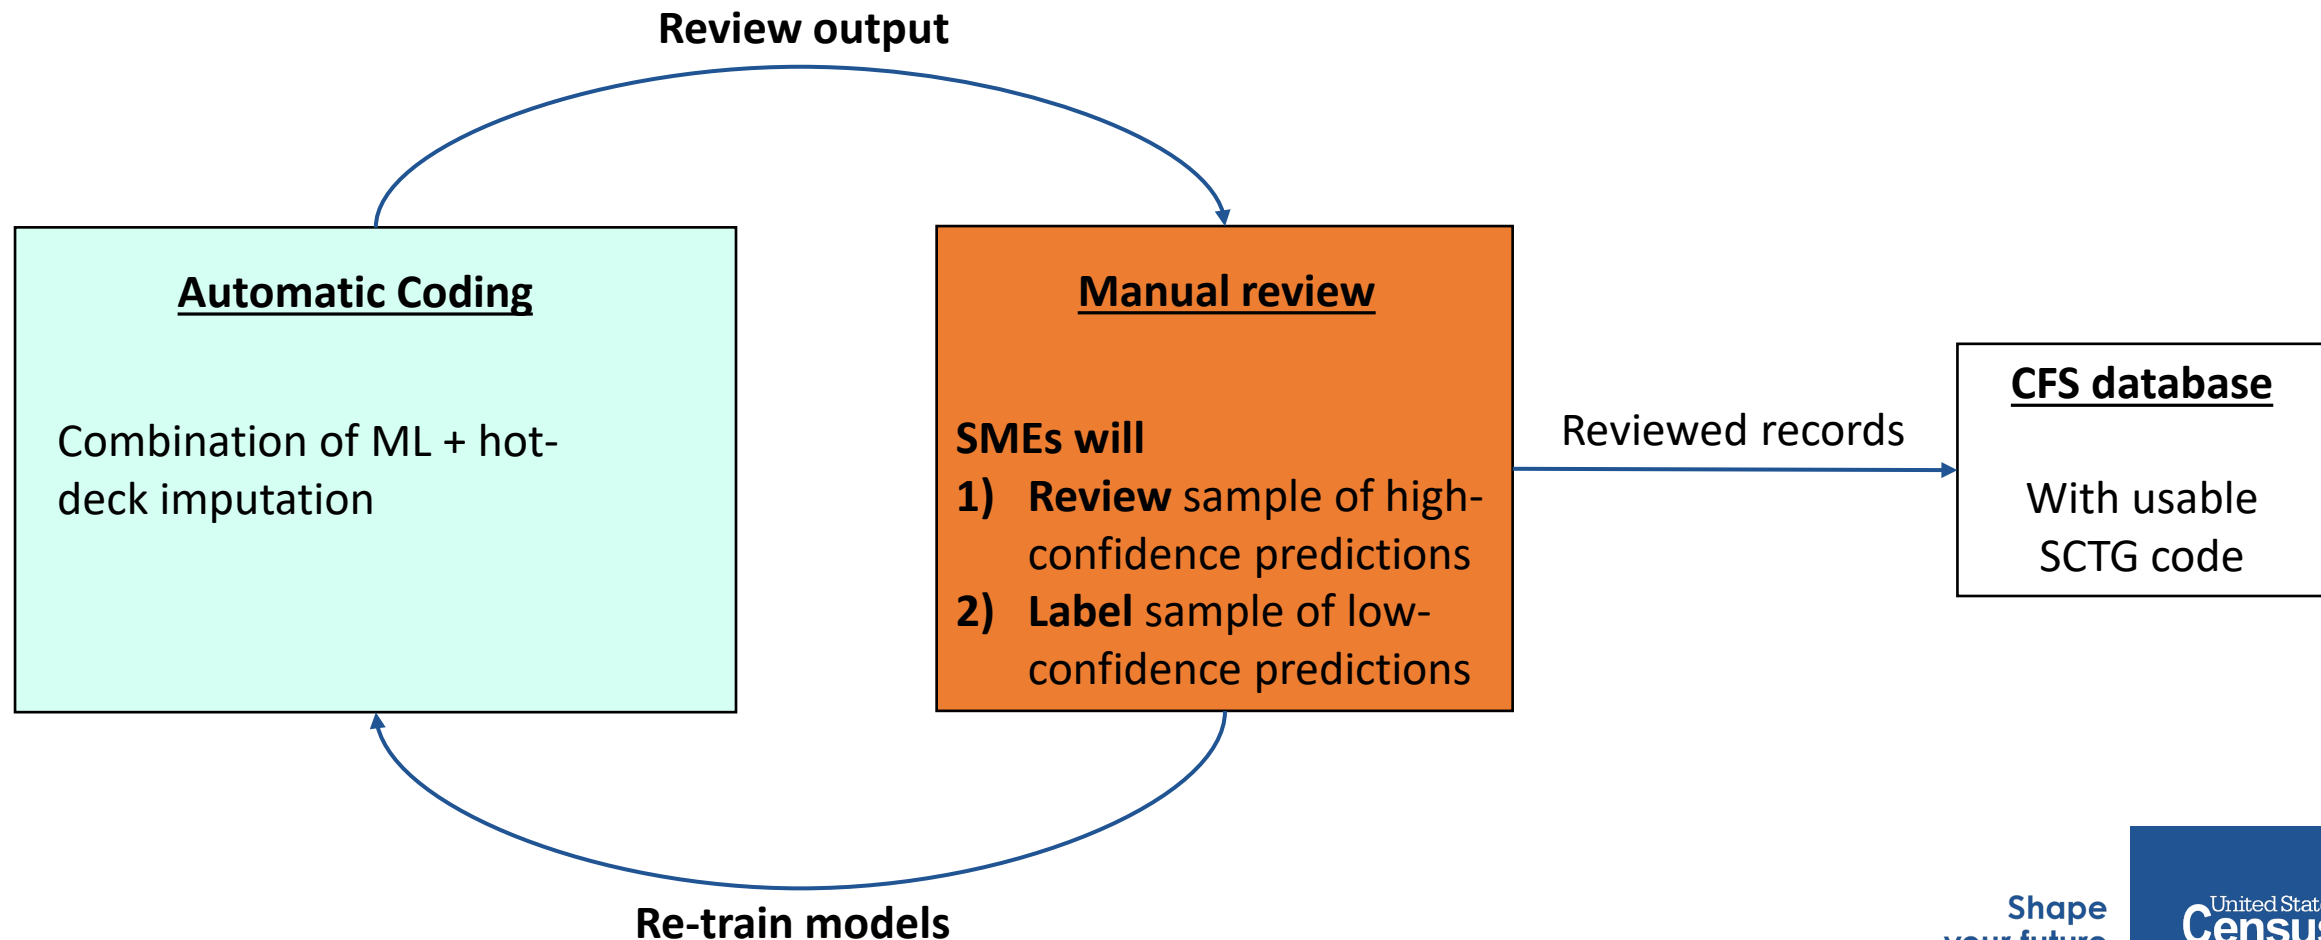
Review output

Automatic Coding

Combination of ML + hot-deck imputation

Manual review

SMEs will
1) Review sample of high-confidence predictions
2) Label sample of low-confidence predictions

Reviewed records

CFS database

With usable SCTG code

Re-train models

Shape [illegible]

United Stat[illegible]
Censu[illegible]